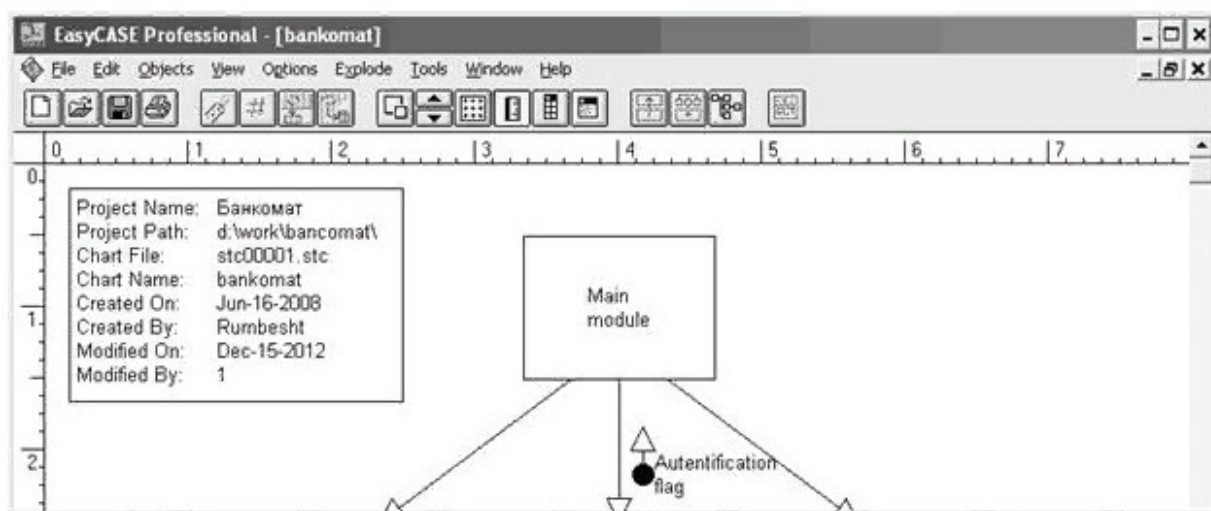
EasyCASE Professional - [bankomat]

File Edit Objects View Options Explode Tools Window Help

0 1 2 3 4 5 6 7

0

1

2

| Project Name: | Банкомат |
|---|---|
| Project Path: | d:\work\bancomat\ |
| Chart File: | stc00001.stc |
| Chart Name: | bankomat |
| Created On: | Jun-16-2008 |
| Created By: | Rumbesht |
| Modified On: | Dec-15-2012 |
| Modified By: | 1 |

Main module

Autentification flag